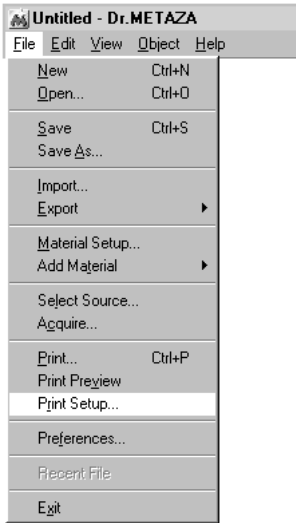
Untitled - Dr.METAZA

File Edit View Object Help

New Ctrl+N
Open... Ctrl+O

Save Ctrl+S
Save As...

Import...
Export

Material Setup...
Add Material

Select Source...
Acquire...

Print... Ctrl+P
Print Preview
Print Setup...

Preferences...

Recent File

Exit